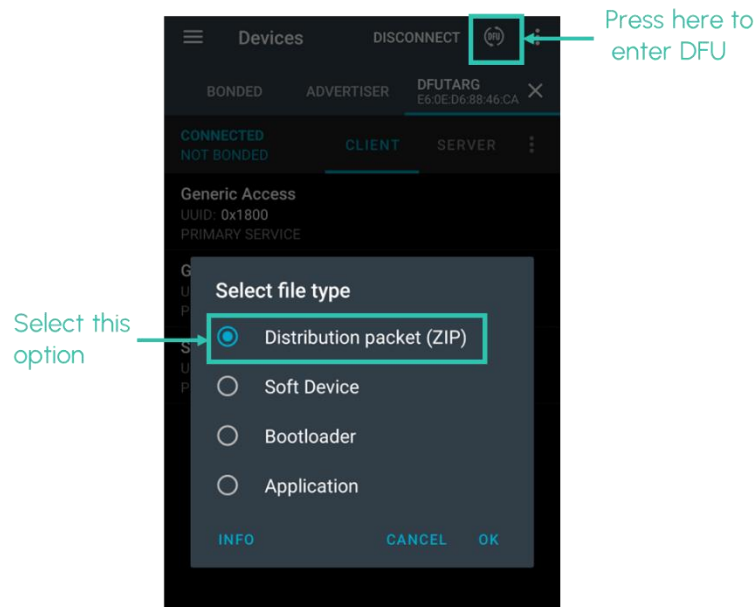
Devices DISCONNECT DFU

Press here to enter DFU

BONDED ADVERTISER DFUTARG E6:0E:D6:88:46:CA

CONNECTED NOT BONDED CLIENT SERVER

Generic Access
UUID: 0x1800
PRIMARY SERVICE

G
U
P

S
U
P

Select this option

Select file type

Distribution packet (ZIP)

Soft Device

Bootloader

Application

INFO CANCEL OK